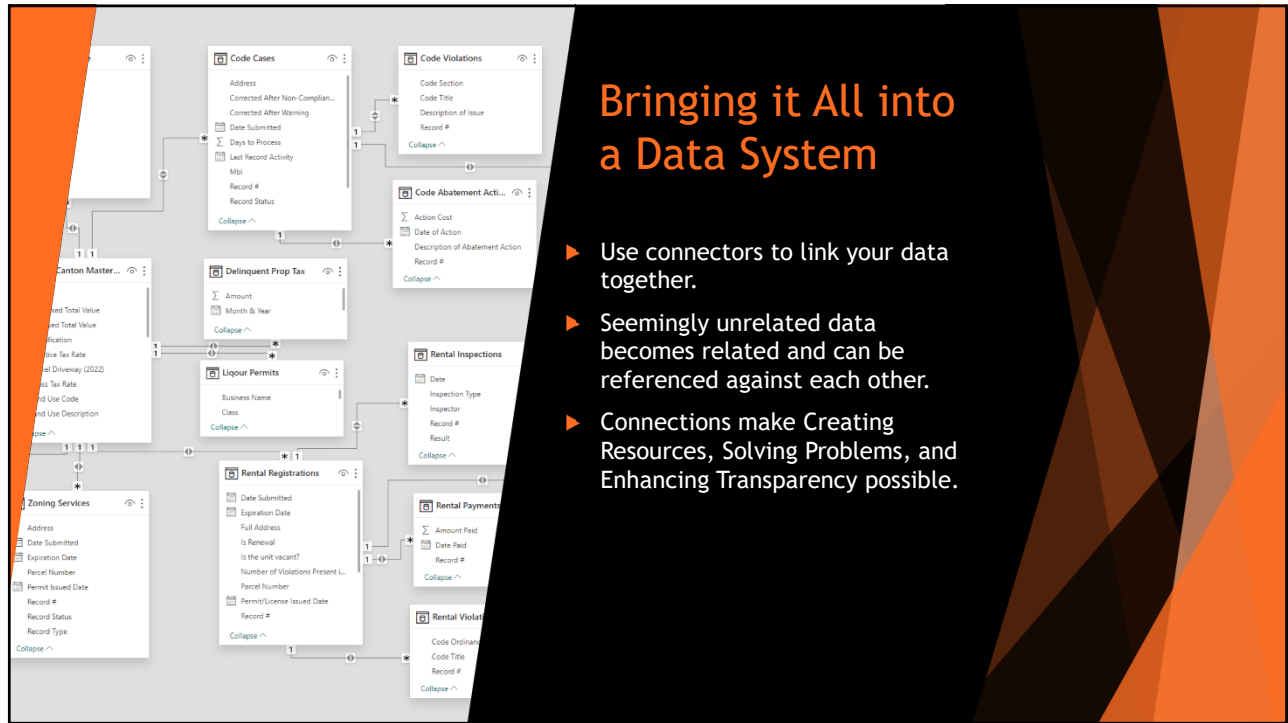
Code Cases

Address

Corrected After Non-Complian...

Corrected After Warning

Date Submitted

Days to Process

Last Record Activity

Mbl

Record #

Record Status

Collapse

Code Violations

Code Section

Code Title

Description of Issue

Record #

Collapse

Code Abatement Acti...

Action Cost

Date of Action

Description of Abatement Action

Record #

Collapse

Canton Master...

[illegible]sed Total Value

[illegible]sed Total Value

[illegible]fication

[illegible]tive Tax Rate

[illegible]el Driveway (2022)

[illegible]ss Tax Rate

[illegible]nd Use Code

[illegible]nd Use Description

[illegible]pse

Delinquent Prop Tax

Amount

Month & Year

Collapse

Liqour Permits

Business Name

Class

Collapse

Rental Inspections

Date

Inspection Type

Inspector

Record #

Result

Collapse

Zoning Services

Address

Date Submitted

Expiration Date

Parcel Number

Permit Issued Date

Record #

Record Status

Record Type

Collapse

Rental Registrations

Date Submitted

Expiration Date

Full Address

Is Renewal

Is the unit vacant?

Number of Violations Present i...

Parcel Number

Permit/License Issued Date

Record #

Collapse

Rental Payments

Amount Paid

Date Paid

Record #

Collapse

Rental Violat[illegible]

Code Ordinan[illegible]

Code Title

Record #

Collapse

Bringing it All into a Data System

Use connectors to link your data together.

Seemingly unrelated data becomes related and can be referenced against each other.

Connections make Creating Resources, Solving Problems, and Enhancing Transparency possible.